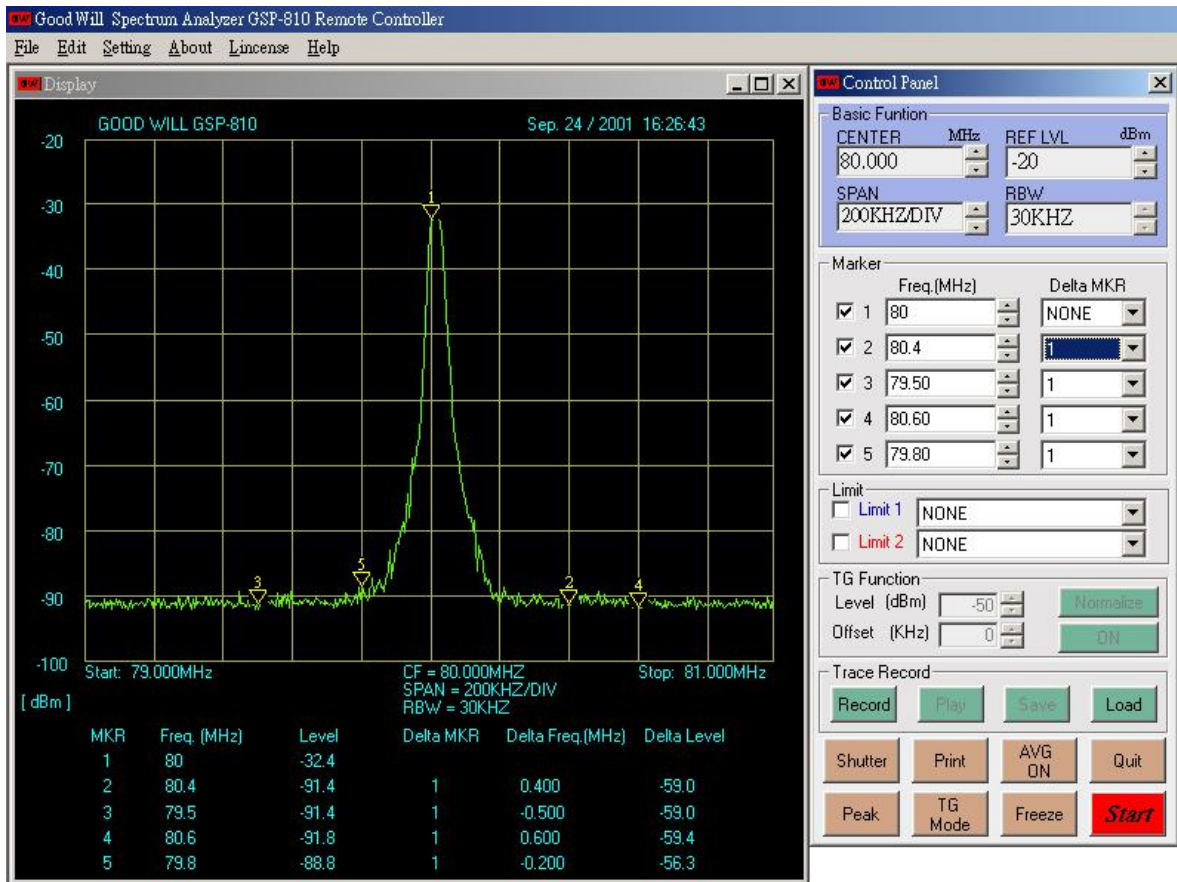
Good Will Spectrum Analyzer GSP-810 Remote Controller

File Edit Setting About Lincense Help

Display

GOOD WILL GSP-810 Sep. 24 / 2001 16:26:43

-20
-30
-40
-50
-60
-70
-80
-90
-100

1 2 3 4 5

Start: 79.000MHz CF = 80.000MHZ SPAN = 200KHZ/DIV RBW = 30KHZ Stop: 81.000MHz

[ dBm ]

| MKR | Freq. (MHz) | Level | Delta MKR | Delta Freq.(MHz) | Delta Level |
|---|---|---|---|---|---|
| 1 | 80 | -32.4 | | | |
| 2 | 80.4 | -91.4 | 1 | 0.400 | -59.0 |
| 3 | 79.5 | -91.4 | 1 | -0.500 | -59.0 |
| 4 | 80.6 | -91.8 | 1 | 0.600 | -59.4 |
| 5 | 79.8 | -88.8 | 1 | -0.200 | -56.3 |

Control Panel

Basic Funtion
CENTER MHz 80.000
REF LVL dBm -20
SPAN 200KHZ/DIV
RBW 30KHZ

Marker
Freq.(MHz) Delta MKR
1 80 NONE
2 80.4 1
3 79.50 1
4 80.60 1
5 79.80 1

Limit
Limit 1 NONE
Limit 2 NONE

TG Function
Level (dBm) -50
Offset (KHz) 0
Normalize
ON

Trace Record
Record Play Save Load

Shutter Print AVG ON Quit
Peak TG Mode Freeze Start